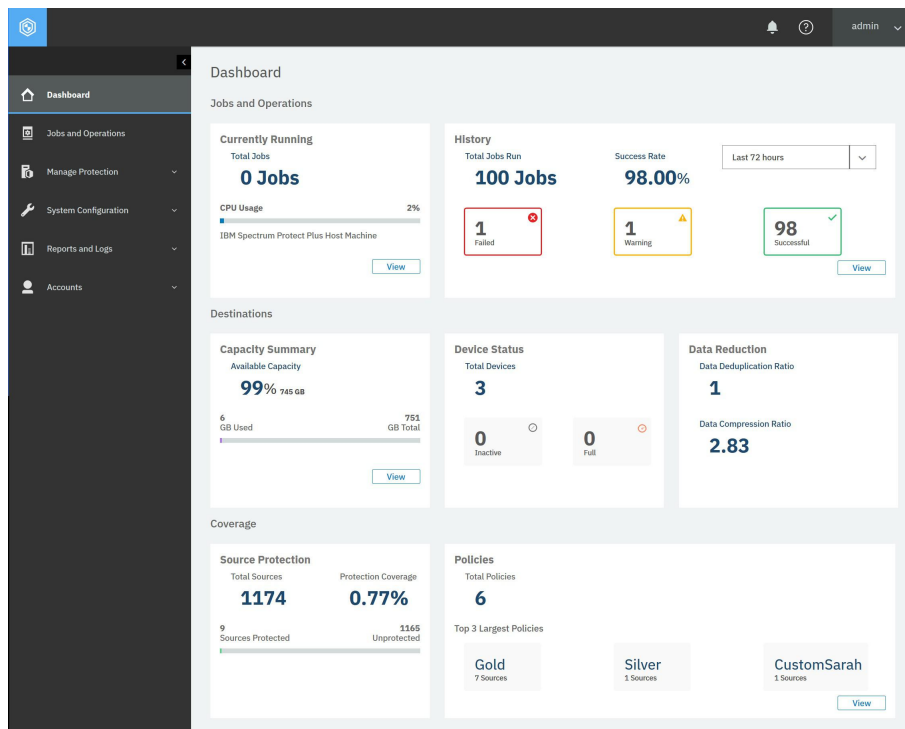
admin

Dashboard
Jobs and Operations
Manage Protection
System Configuration
Reports and Logs
Accounts

Dashboard

Jobs and Operations

Currently Running
Total Jobs
0 Jobs
CPU Usage 2%
IBM Spectrum Protect Plus Host Machine
View

History
Total Jobs Run
100 Jobs
Success Rate
98.00%
Last 72 hours
1
Failed
1
Warning
98
Successful
View

Destinations

Capacity Summary
Available Capacity
99% 745 GB
6
GB Used
751
GB Total
View

Device Status
Total Devices
3
0
Inactive
0
Full

Data Reduction
Data Deduplication Ratio
1
Data Compression Ratio
2.83

Coverage

Source Protection
Total Sources
1174
Protection Coverage
0.77%
9
Sources Protected
1165
Unprotected

Policies
Total Policies
6
Top 3 Largest Policies
Gold
7 Sources
Silver
1 Sources
CustomSarah
1 Sources
View